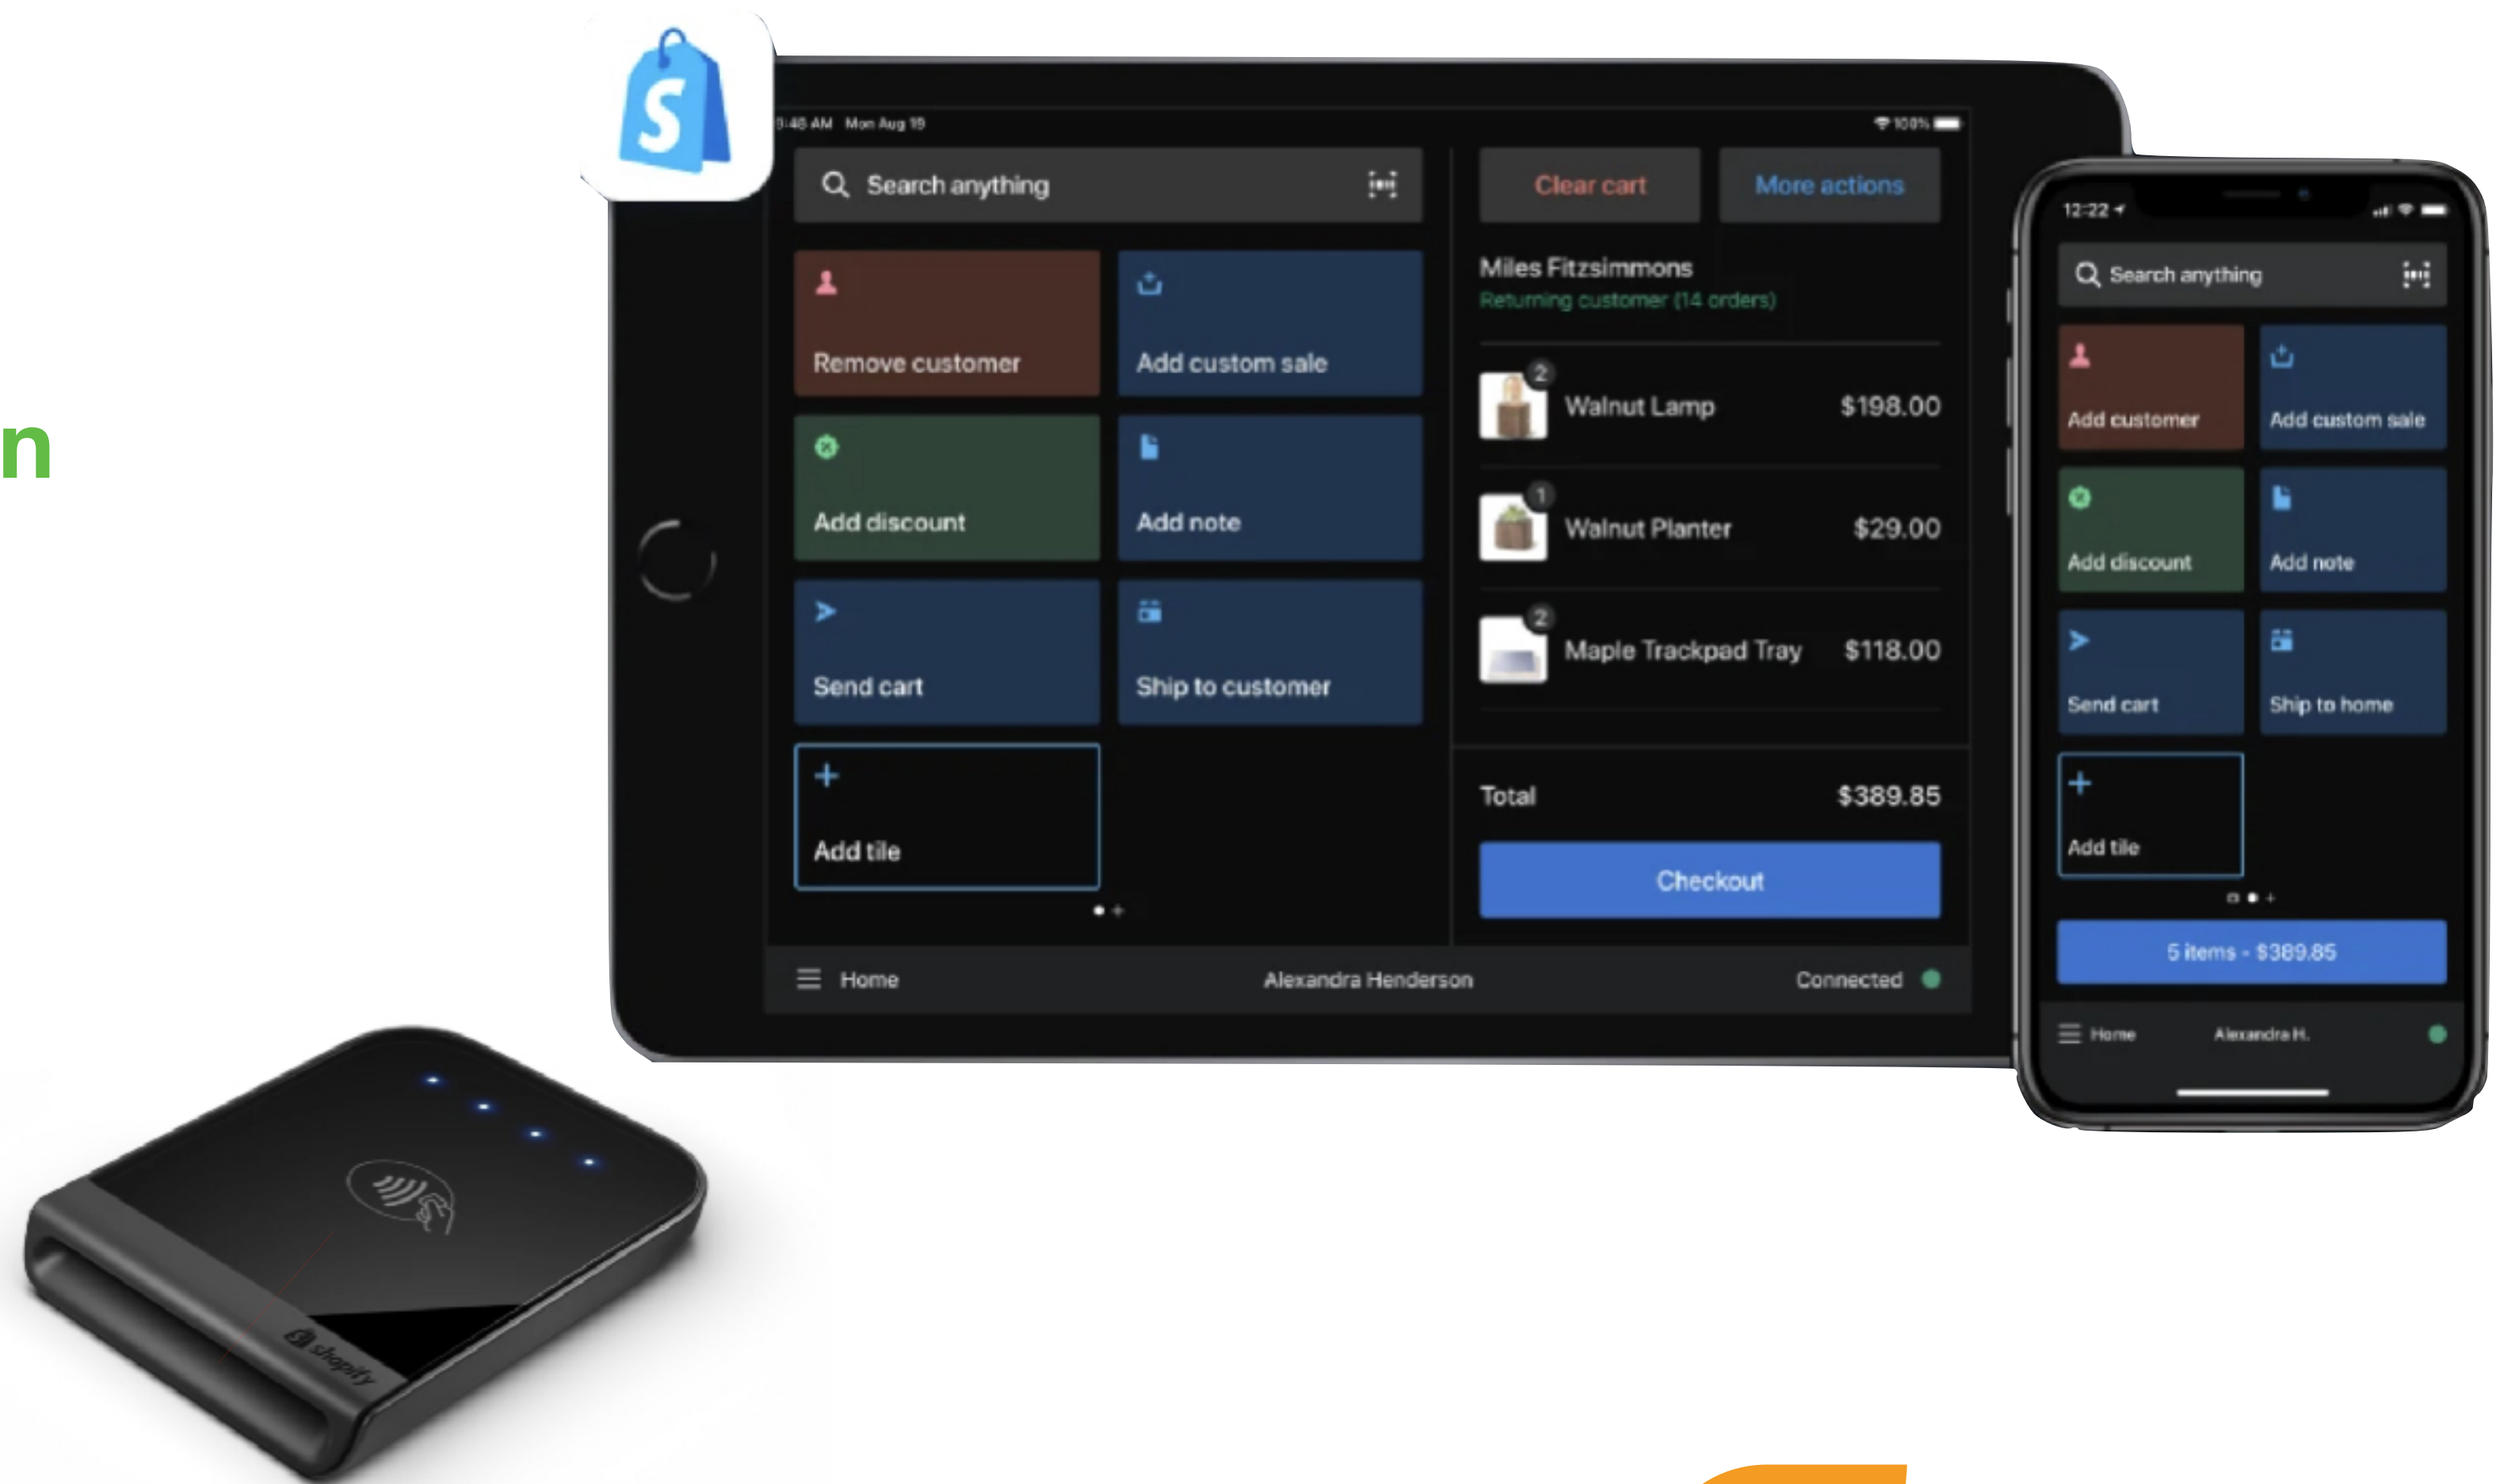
n

9:48 AM Mon Aug 19
100%

Search anything

Clear cart
More actions

Remove customer
Add custom sale
Add discount
Add note
Send cart
Ship to customer
Add tile

Miles Fitzsimmons
Returning customer (14 orders)

2 Walnut Lamp $198.00
1 Walnut Planter $29.00
2 Maple Trackpad Tray $118.00

Total $389.85

Checkout

Home
Alexandra Henderson
Connected

12:22

Search anything

Add customer
Add custom sale
Add discount
Add note
Send cart
Ship to home
Add tile

5 items - $389.85

Home
Alexandra H.

shopify